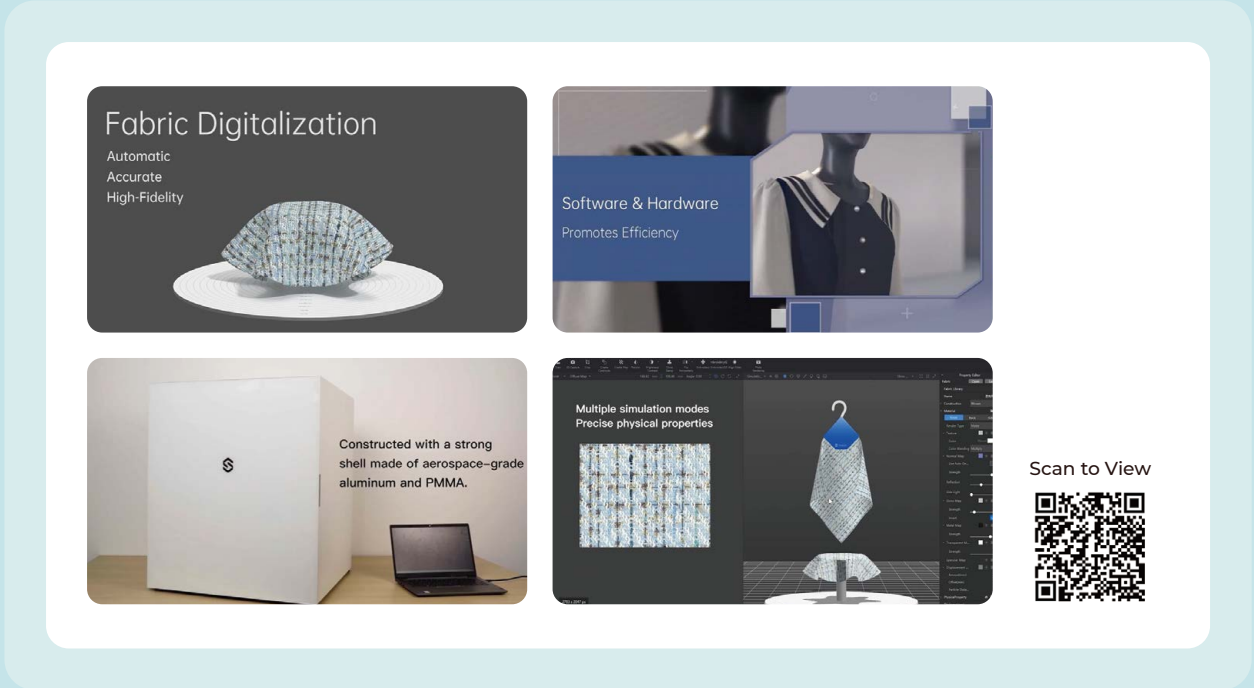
Fabric Digitalization
Automatic
Accurate
High-Fidelity

Software & Hardware
Promotes Efficiency

Constructed with a strong shell made of aerospace-grade aluminum and PMMA.

Multiple simulation modes
Precise physical properties

Scan to View